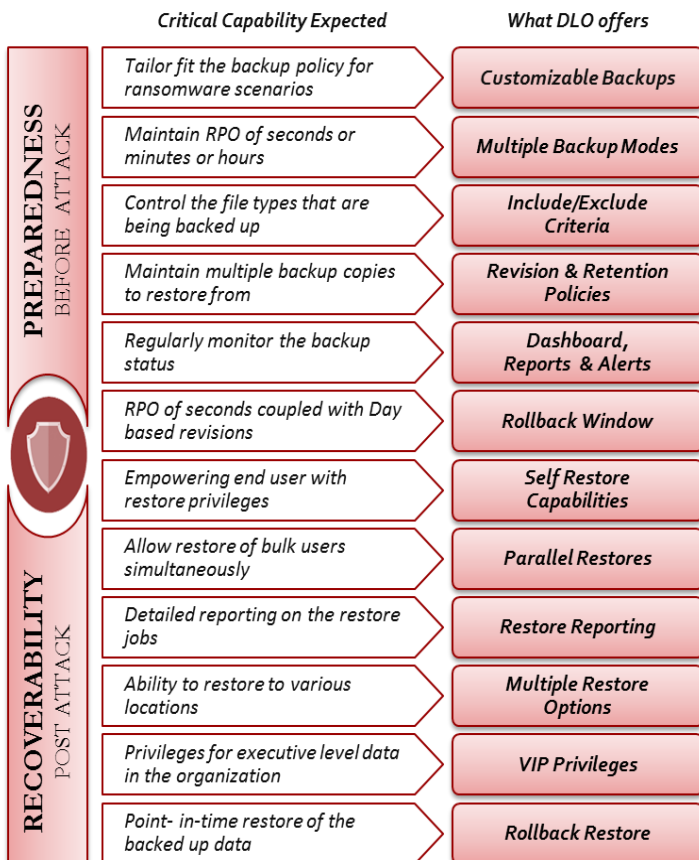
Critical Capability Expected

What DLO offers

PREPAREDNESS
BEFORE ATTACK

RECOVERABILITY
POST ATTACK

| Critical Capability Expected | What DLO offers |
|---|---|
| Tailor fit the backup policy for ransomware scenarios | Customizable Backups |
| Maintain RPO of seconds or minutes or hours | Multiple Backup Modes |
| Control the file types that are being backed up | Include/Exclude Criteria |
| Maintain multiple backup copies to restore from | Revision & Retention Policies |
| Regularly monitor the backup status | Dashboard, Reports & Alerts |
| RPO of seconds coupled with Day based revisions | Rollback Window |
| Empowering end user with restore privileges | Self Restore Capabilities |
| Allow restore of bulk users simultaneously | Parallel Restores |
| Detailed reporting on the restore jobs | Restore Reporting |
| Ability to restore to various locations | Multiple Restore Options |
| Privileges for executive level data in the organization | VIP Privileges |
| Point- in-time restore of the backed up data | Rollback Restore |